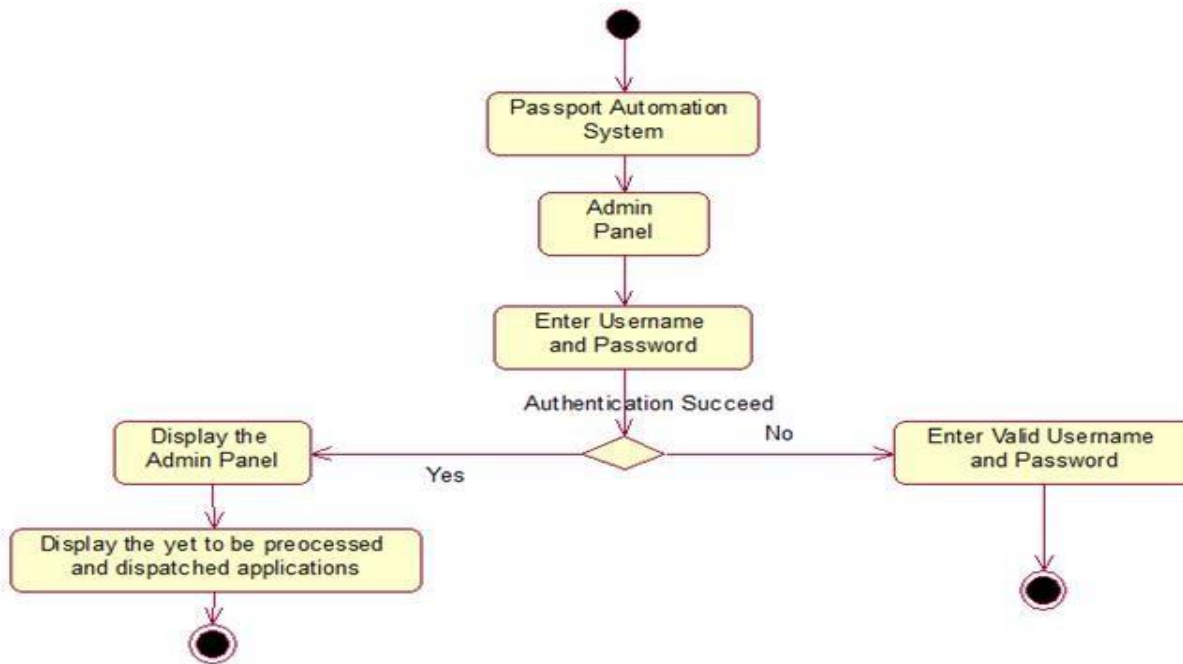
Passport Automation System

Admin Panel

Enter Username and Password

Authentication Succeed

Display the Admin Panel

Yes

No

Enter Valid Username and Password

Display the yet to be preocessed and dispatched applications